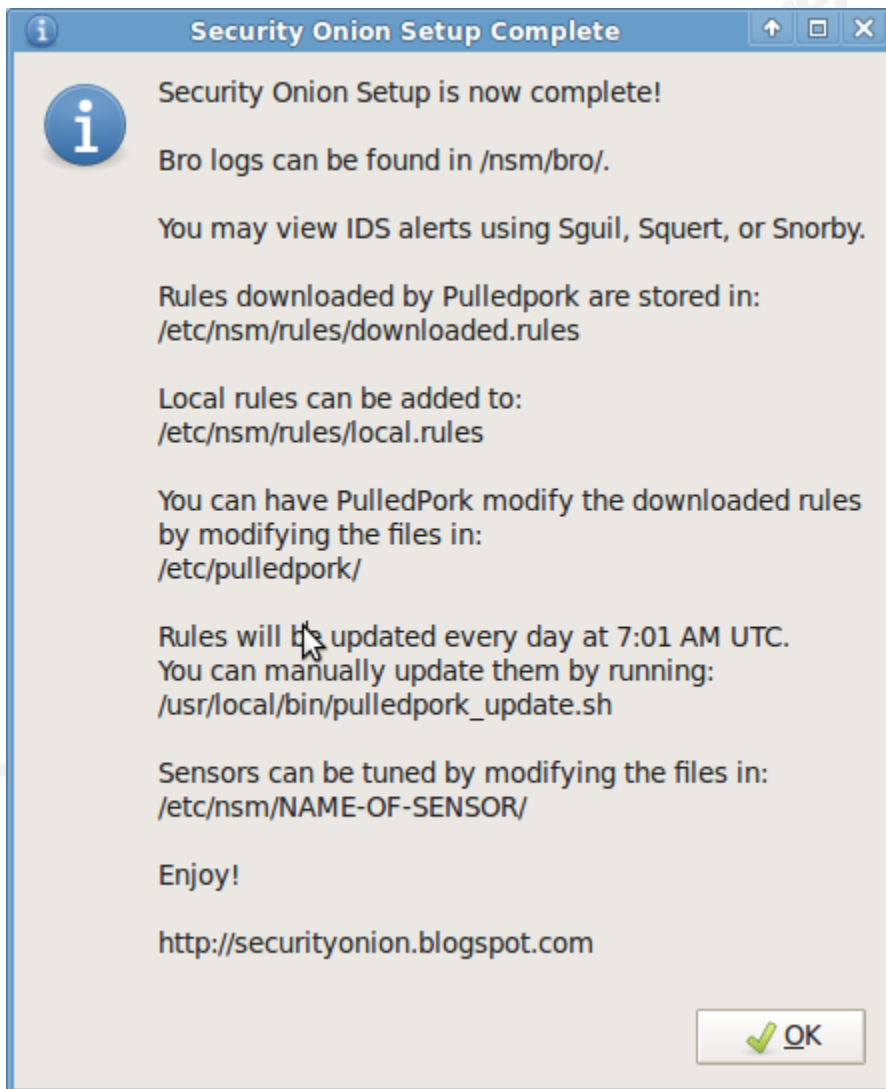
Security Onion Setup Complete

Security Onion Setup is now complete!

Bro logs can be found in /nsm/bro/.

You may view IDS alerts using Sguil, Squert, or Snorby.

Rules downloaded by Pulledpork are stored in: /etc/nsm/rules/downloaded.rules

Local rules can be added to: /etc/nsm/rules/local.rules

You can have PulledPork modify the downloaded rules by modifying the files in: /etc/pulledpork/

Rules will be updated every day at 7:01 AM UTC. You can manually update them by running: /usr/local/bin/pulledpork_update.sh

Sensors can be tuned by modifying the files in: /etc/nsm/NAME-OF-SENSOR/

Enjoy!

http://securityonion.blogspot.com

OK